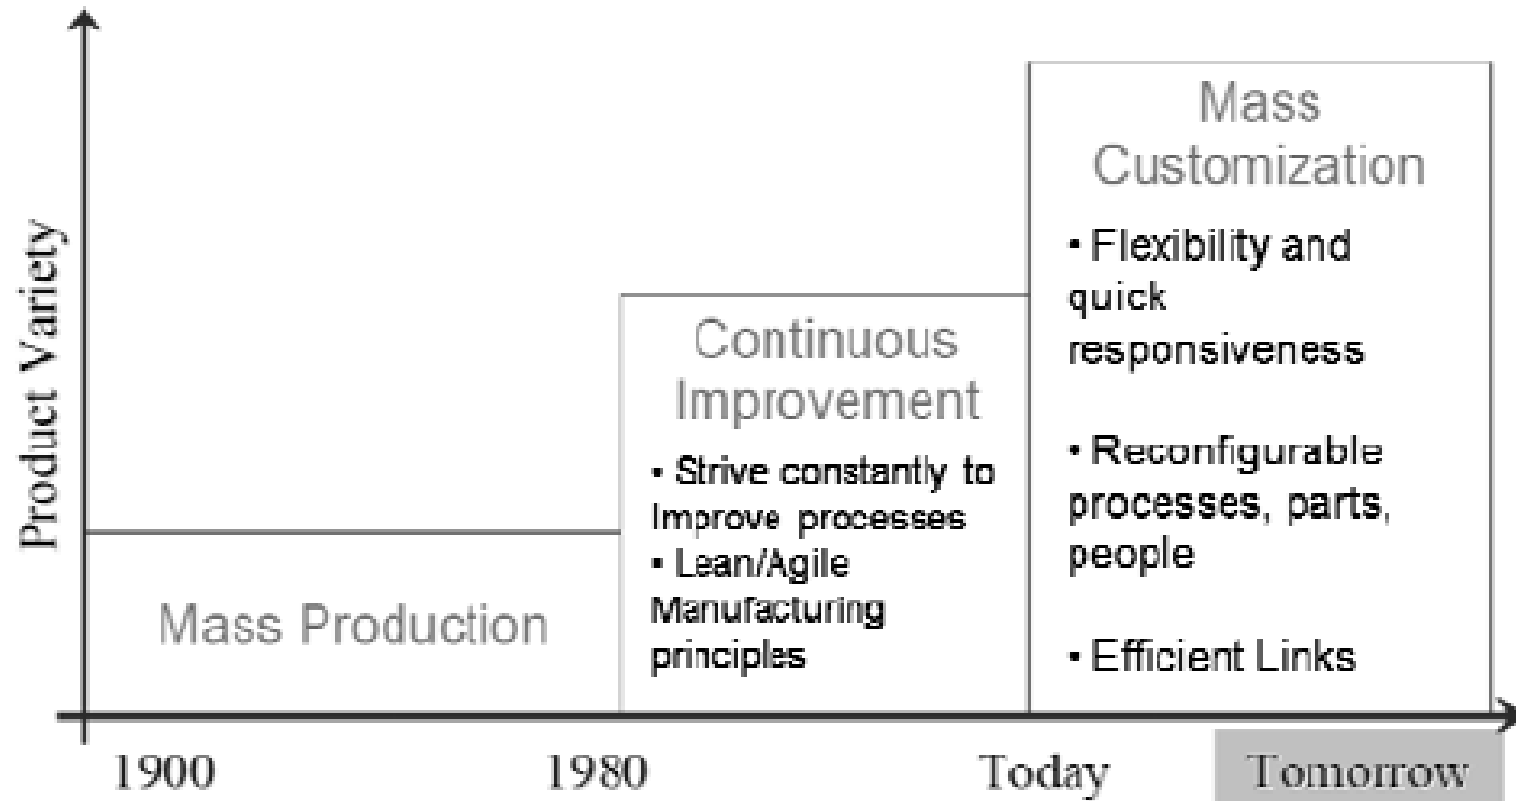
Product Variety

Mass Production

Continuous Improvement

• Strive constantly to Improve processes
• Lean/Agile Manufacturing principles

Mass Customization

• Flexibility and quick responsiveness

• Reconfigurable processes, parts, people

• Efficient Links

1900

1980

Today

Tomorrow